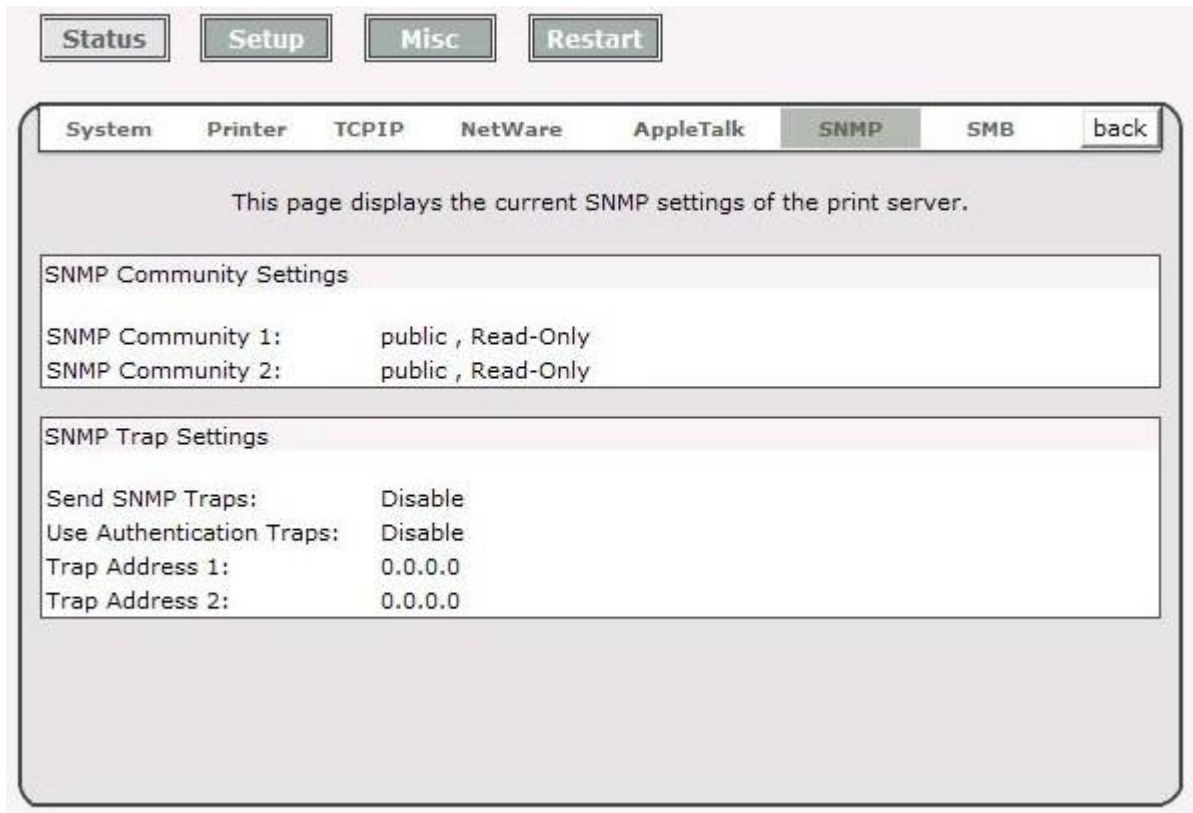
Status Setup Misc Restart

System Printer TCPIP NetWare AppleTalk SNMP SMB back

This page displays the current SNMP settings of the print server.

SNMP Community Settings

SNMP Community 1: public , Read-Only
SNMP Community 2: public , Read-Only

SNMP Trap Settings

Send SNMP Traps: Disable
Use Authentication Traps: Disable
Trap Address 1: 0.0.0.0
Trap Address 2: 0.0.0.0